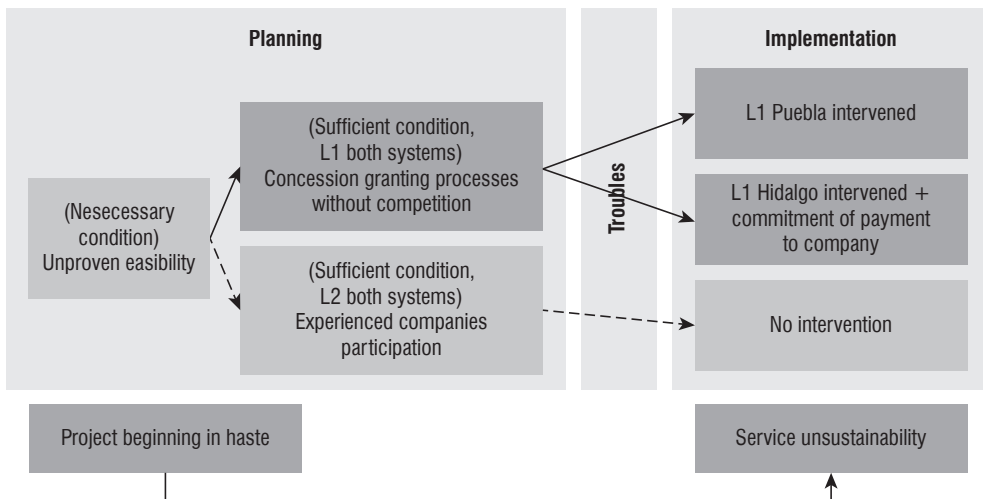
Planning

(Nesecessary condition) Unproven easibility

(Sufficient condition, L1 both systems) Concession granting processes without competition

(Sufficient condition, L2 both systems) Experienced companies participation

Troubles

Implementation

L1 Puebla intervened

L1 Hidalgo intervened + commitment of payment to company

No intervention

Project beginning in haste

Service unsustainability